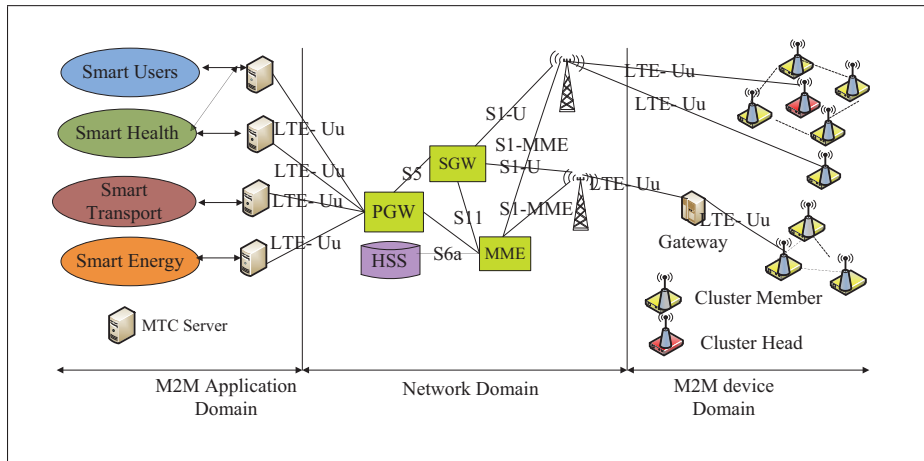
Smart Users

Smart Health

Smart Transport

Smart Energy

LTE- Uu

LTE- Uu

LTE- Uu

LTE- Uu

MTC Server

S5

SGW

PGW

S11

HSS

S6a

MME

S1-U

S1-MME

S1-U

S1-MME

LTE- Uu

LTE- Uu

LTE- Uu

LTE- Uu

Gateway

Cluster Member

Cluster Head

M2M Application Domain

Network Domain

M2M device Domain